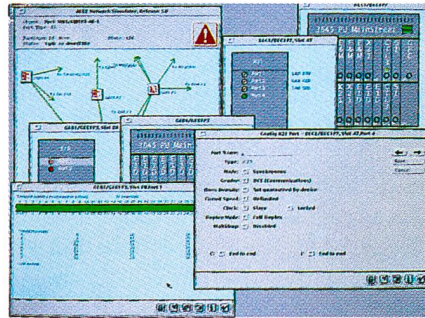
Config X21 Port

Port Name:

Type:

Mode: Synchronous

Gender: DCE (Communications)

Baud Rate: Set generated by device

Clock: Slave Sorted

Duplex Mode: Full Duplex

Loopback: Disabled

Save

Cancel

End to end

End to end

3745 PU Mainframe

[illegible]